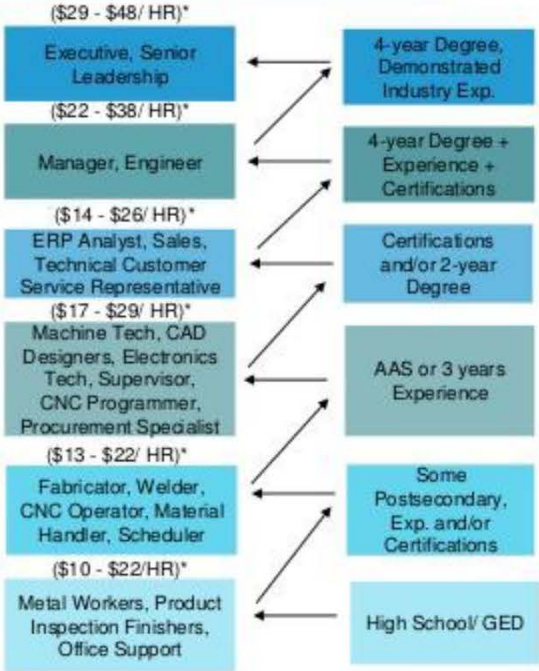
($29 - $48/ HR)*

Executive, Senior Leadership

4-year Degree, Demonstrated Industry Exp.

($22 - $38/ HR)*

Manager, Engineer

4-year Degree + Experience + Certifications

($14 - $26/ HR)*

ERP Analyst, Sales, Technical Customer Service Representative

Certifications and/or 2-year Degree

($17 - $29/ HR)*

Machine Tech, CAD Designers, Electronics Tech, Supervisor, CNC Programmer, Procurement Specialist

AAS or 3 years Experience

($13 - $22/ HR)*

Fabricator, Welder, CNC Operator, Material Handler, Scheduler

Some Postsecondary, Exp. and/or Certifications

($10 - $22/HR)*

Metal Workers, Product Inspection Finishers, Office Support

High School/ GED